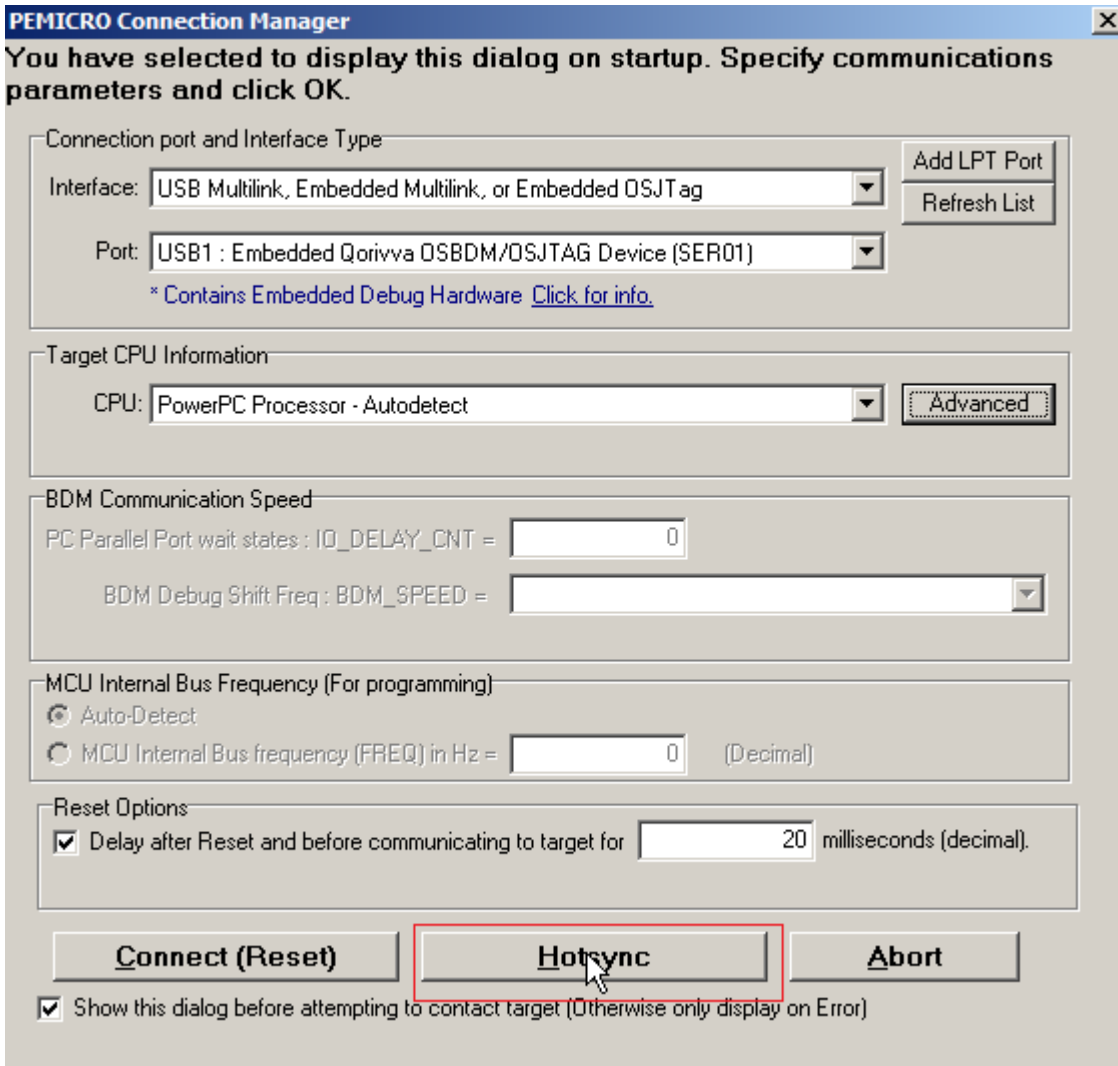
PEMICRO Connection Manager

You have selected to display this dialog on startup. Specify communications parameters and click OK.

Connection port and Interface Type

Interface: USB Multilink, Embedded Multilink, or Embedded OSJTag

Add LPT Port

Refresh List

Port: USB1 : Embedded Qorivva OSBDM/OSJTAG Device (SER01)

* Contains Embedded Debug Hardware Click for info.

Target CPU Information

CPU: PowerPC Processor - Autodetect

Advanced

BDM Communication Speed

PC Parallel Port wait states : IO_DELAY_CNT = 0

BDM Debug Shift Freq : BDM_SPEED =

MCU Internal Bus Frequency (For programming)

Auto-Detect

MCU Internal Bus frequency (FREQ) in Hz = 0 (Decimal)

Reset Options

Delay after Reset and before communicating to target for 20 milliseconds (decimal).

Connect (Reset)

Hotsync

Abort

Show this dialog before attempting to contact target (Otherwise only display on Error)